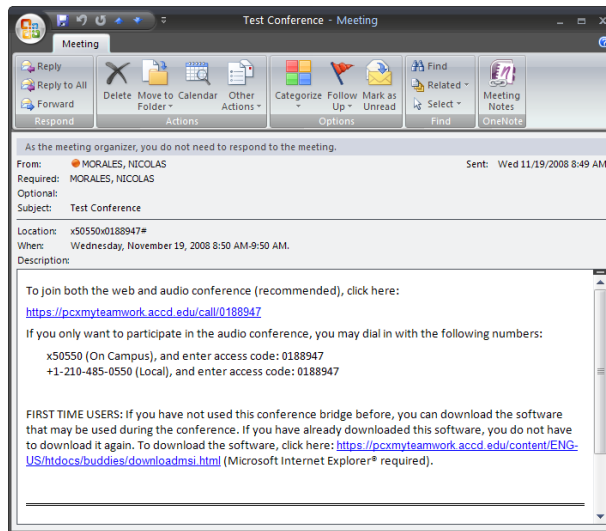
Test Conference - Meeting

Meeting

Reply
Reply to All
Forward
Respond

Delete
Move to Folder
Calendar
Other Actions
Actions

Categorize
Follow Up
Mark as Unread
Options

Find
Related
Select
Find

Meeting Notes
OneNote

As the meeting organizer, you do not need to respond to the meeting.

From: MORALES, NICOLAS
Sent: Wed 11/19/2008 8:49 AM
Required: MORALES, NICOLAS
Optional:
Subject: Test Conference

Location: x50550x0188947#
When: Wednesday, November 19, 2008 8:50 AM-9:50 AM.
Description:

To join both the web and audio conference (recommended), click here:

https://pcxmyteamwork.accd.edu/call/0188947

If you only want to participate in the audio conference, you may dial in with the following numbers:

x50550 (On Campus), and enter access code: 0188947
+1-210-485-0550 (Local), and enter access code: 0188947

FIRST TIME USERS: If you have not used this conference bridge before, you can download the software that may be used during the conference. If you have already downloaded this software, you do not have to download it again. To download the software, click here: https://pcxmyteamwork.accd.edu/content/ENG-US/htdocs/buddies/downloadmsi.html (Microsoft Internet Explorer® required).